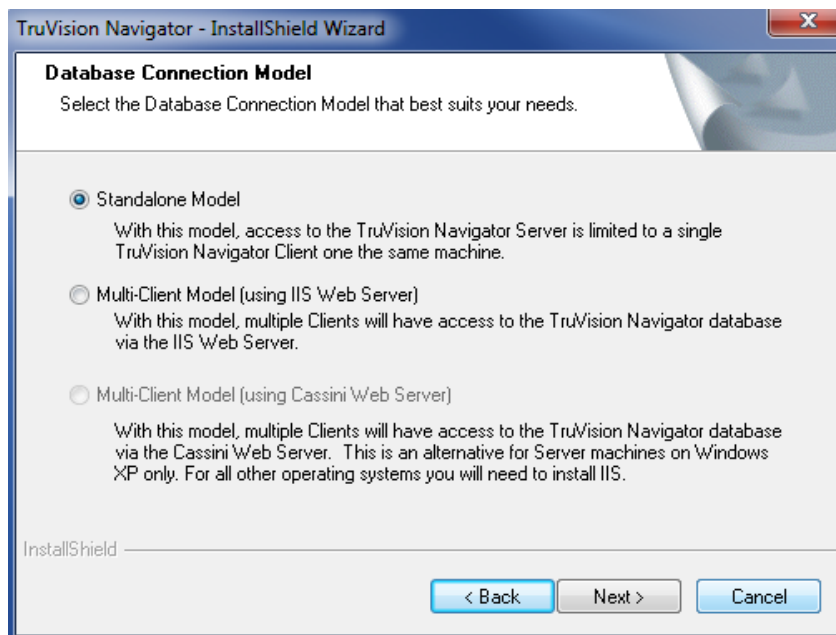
TruVision Navigator - InstallShield Wizard

Database Connection Model

Select the Database Connection Model that best suits your needs.

Standalone Model

With this model, access to the TruVision Navigator Server is limited to a single TruVision Navigator Client one the same machine.

Multi-Client Model (using IIS Web Server)

With this model, multiple Clients will have access to the TruVision Navigator database via the IIS Web Server.

Multi-Client Model (using Cassini Web Server)

With this model, multiple Clients will have access to the TruVision Navigator database via the Cassini Web Server. This is an alternative for Server machines on Windows XP only. For all other operating systems you will need to install IIS.

InstallShield

< Back

Next >

Cancel